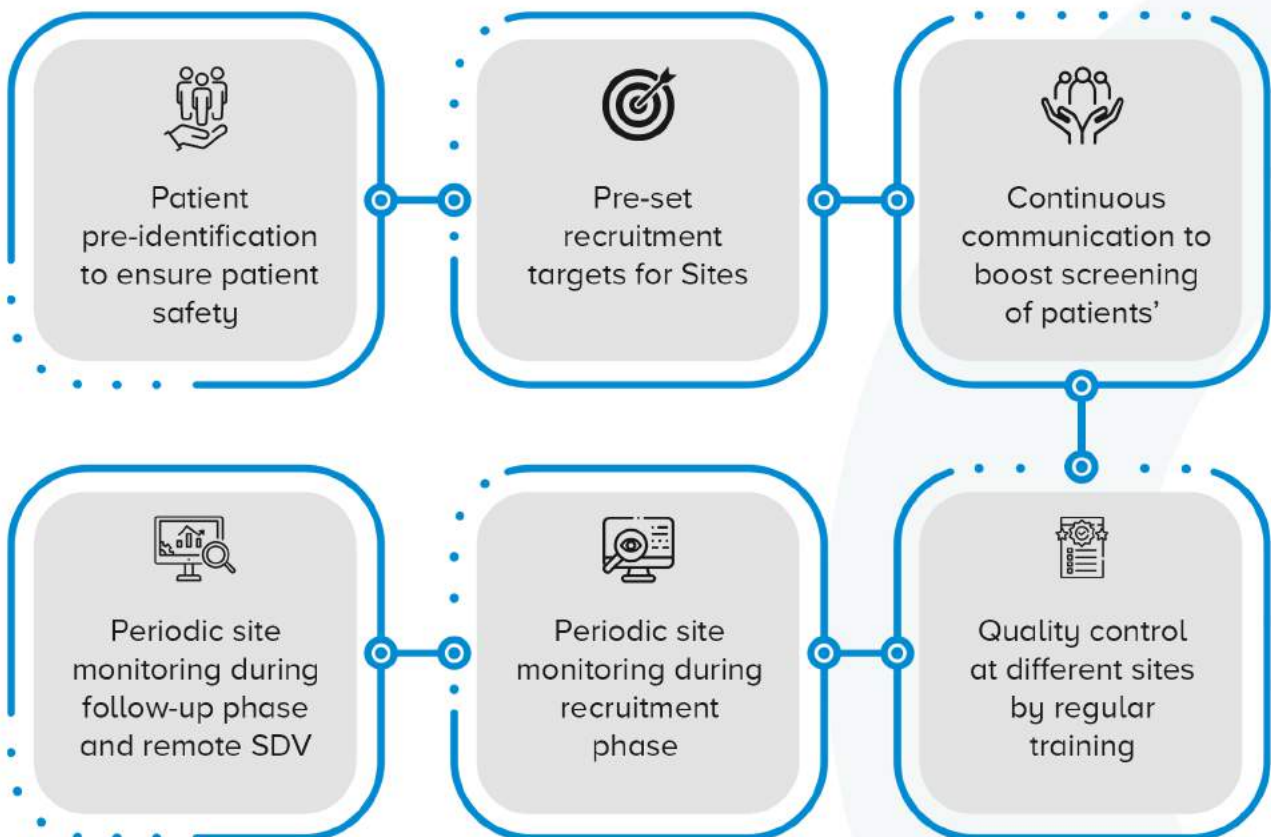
Patient pre-identification to ensure patient safety

Pre-set recruitment targets for Sites

Continuous communication to boost screening of patients'

Periodic site monitoring during follow-up phase and remote SDV

Periodic site monitoring during recruitment phase

Quality control at different sites by regular training